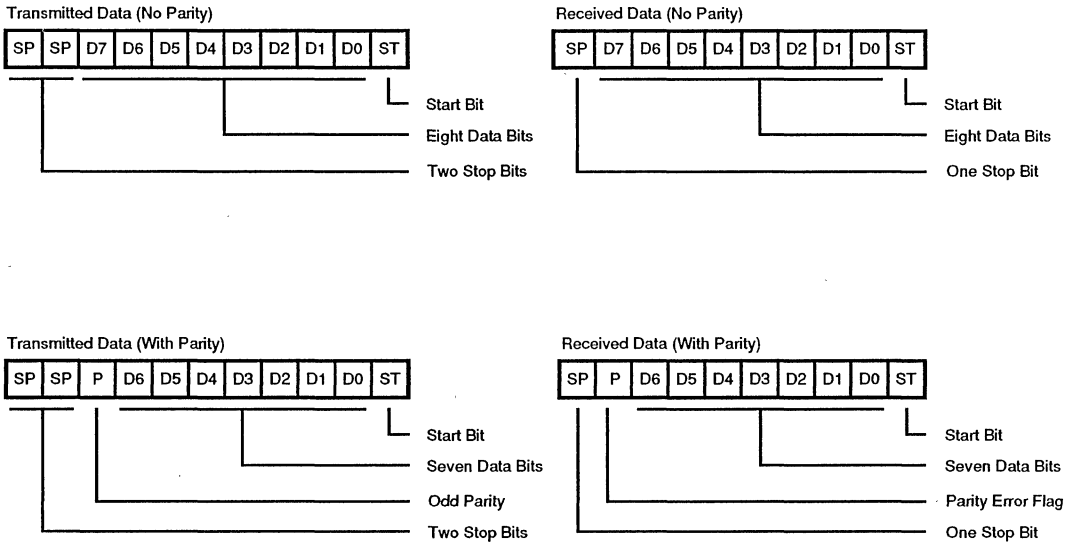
Transmitted Data (No Parity)

| SP | SP | D7 | D6 | D5 | D4 | D3 | D2 | D1 | D0 | ST |
|---|---|---|---|---|---|---|---|---|---|---|

Start Bit
Eight Data Bits
Two Stop Bits

Received Data (No Parity)

| SP | D7 | D6 | D5 | D4 | D3 | D2 | D1 | D0 | ST |
|---|---|---|---|---|---|---|---|---|---|

Start Bit
Eight Data Bits
One Stop Bit

Transmitted Data (With Parity)

| SP | SP | P | D6 | D5 | D4 | D3 | D2 | D1 | D0 | ST |
|---|---|---|---|---|---|---|---|---|---|---|

Start Bit
Seven Data Bits
Odd Parity
Two Stop Bits

Received Data (With Parity)

| SP | P | D6 | D5 | D4 | D3 | D2 | D1 | D0 | ST |
|---|---|---|---|---|---|---|---|---|---|

Start Bit
Seven Data Bits
Parity Error Flag
One Stop Bit